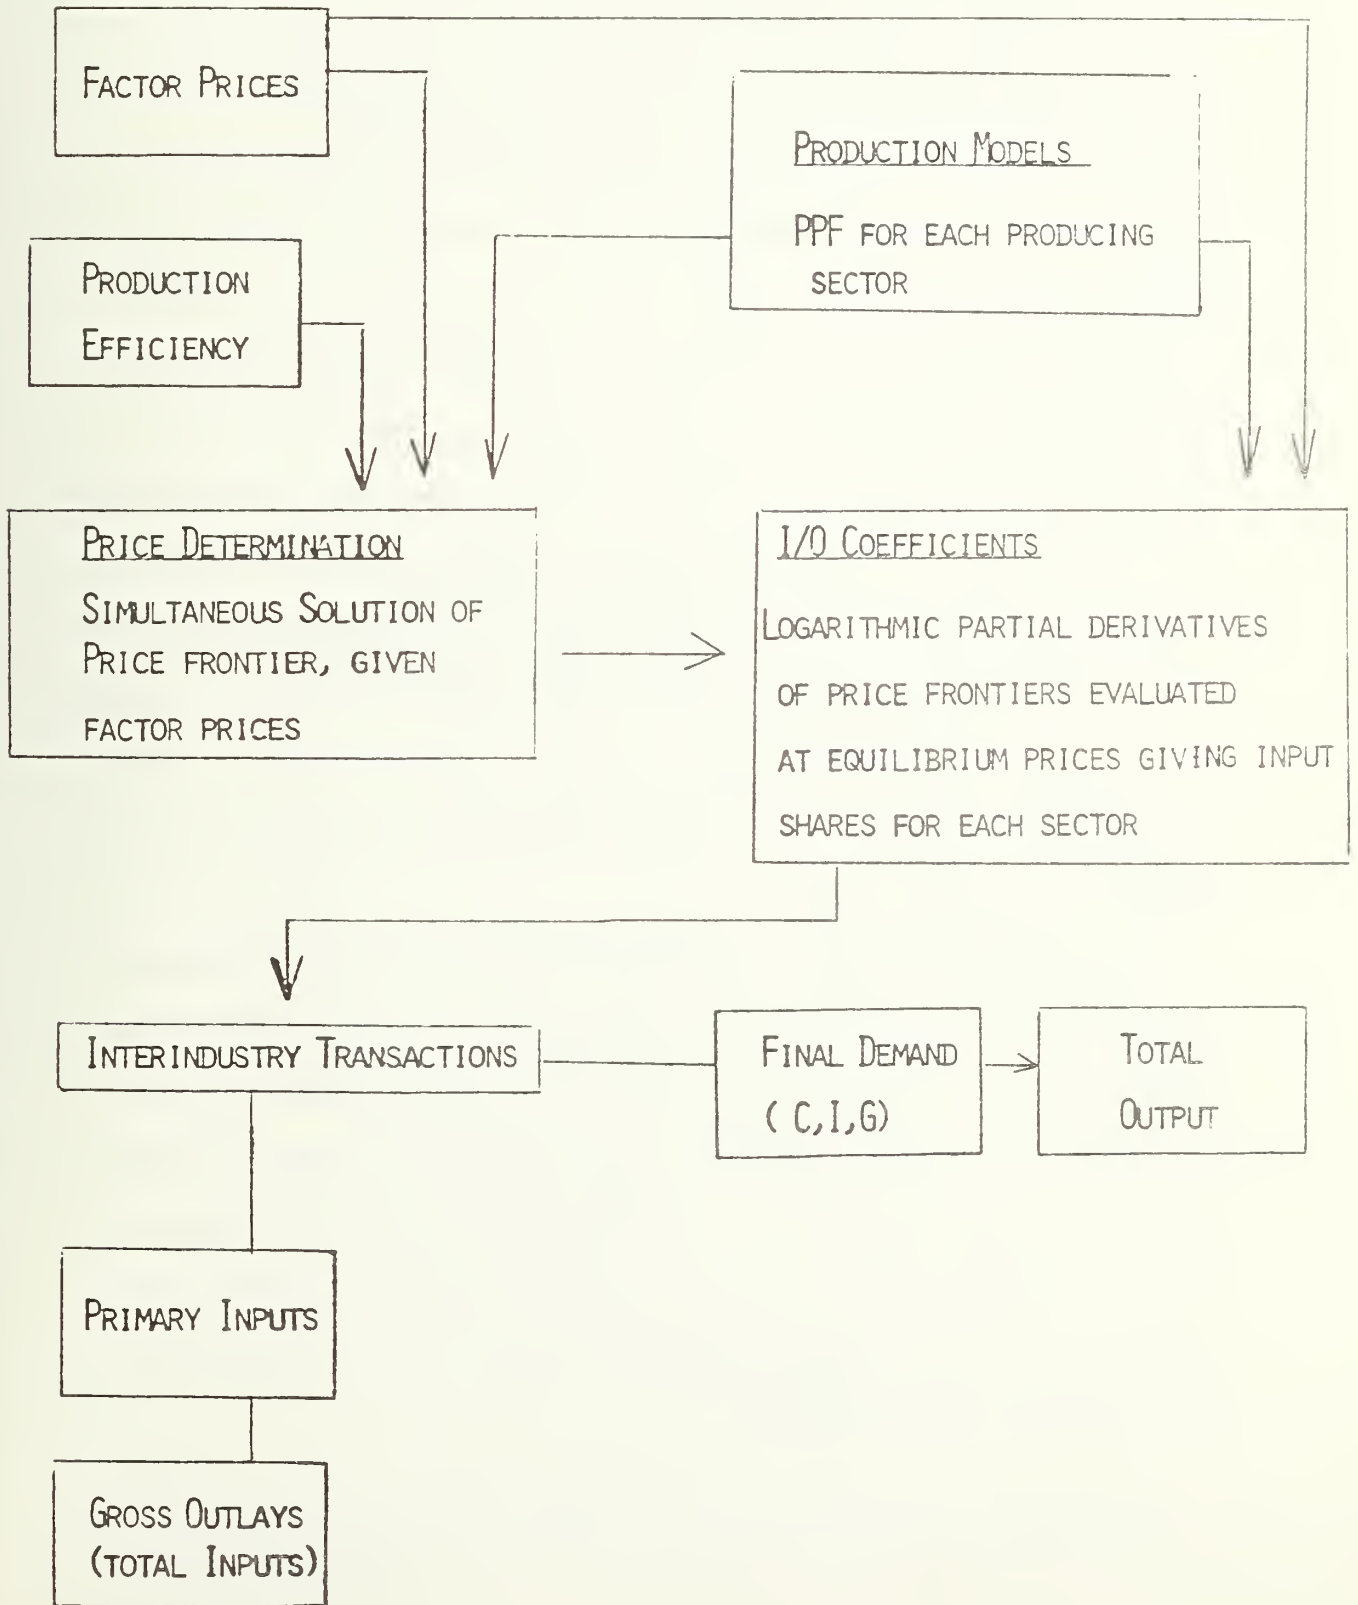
FACTOR PRICES

PRODUCTION MODELS

PPF FOR EACH PRODUCING SECTOR

PRODUCTION EFFICIENCY

PRICE DETERMINATION

SIMULTANEOUS SOLUTION OF PRICE FRONTIER, GIVEN FACTOR PRICES

I/O COEFFICIENTS

LOGARITHMIC PARTIAL DERIVATIVES OF PRICE FRONTIERS EVALUATED AT EQUILIBRIUM PRICES GIVING INPUT SHARES FOR EACH SECTOR

INTERINDUSTRY TRANSACTIONS

FINAL DEMAND ( C,I,G)

TOTAL OUTPUT

PRIMARY INPUTS

GROSS OUTLAYS (TOTAL INPUTS)